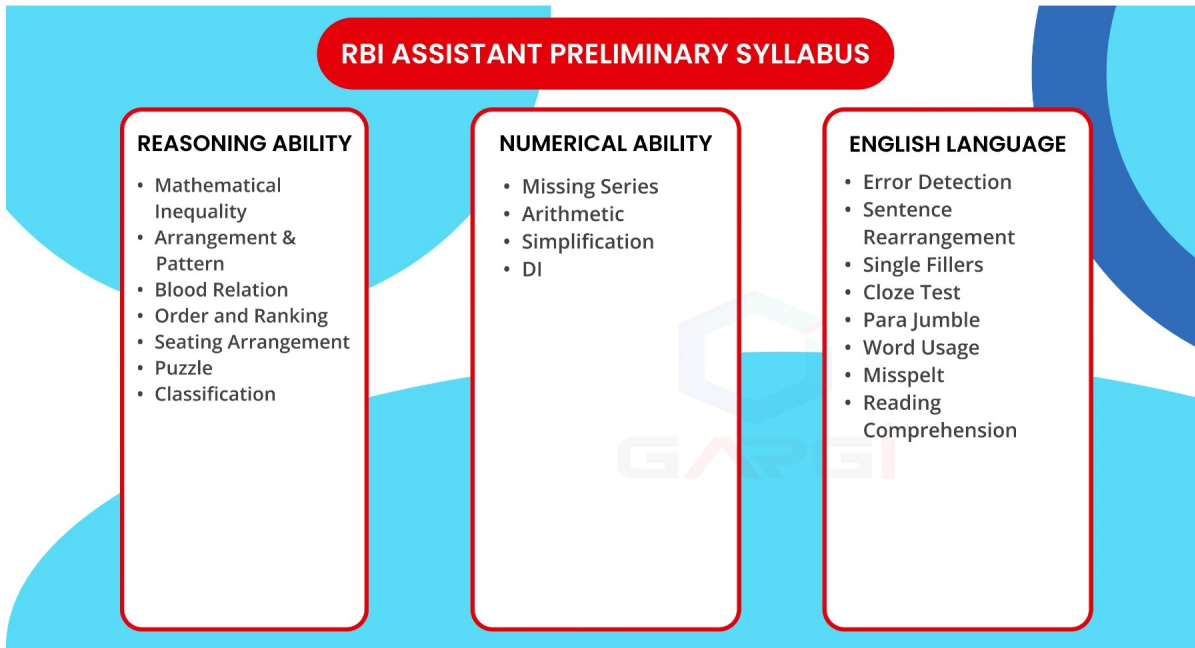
RBI ASSISTANT PRELIMINARY SYLLABUS

REASONING ABILITY

- Mathematical Inequality
- Arrangement & Pattern
- Blood Relation
- Order and Ranking
- Seating Arrangement
- Puzzle
- Classification

NUMERICAL ABILITY

- Missing Series
- Arithmetic
- Simplification
- DI

ENGLISH LANGUAGE

- Error Detection
- Sentence Rearrangement
- Single Fillers
- Cloze Test
- Para Jumble
- Word Usage
- Misspelt
- Reading Comprehension

GAPGI